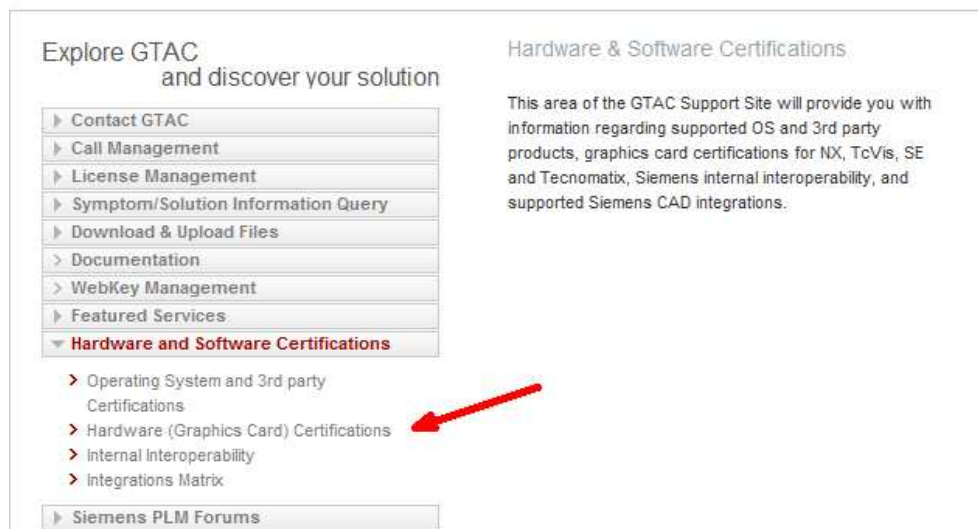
Explore GTAC
and discover your solution

Contact GTAC
Call Management
License Management
Symptom/Solution Information Query
Download & Upload Files
Documentation
WebKey Management
Featured Services
Hardware and Software Certifications

Operating System and 3rd party Certifications
Hardware (Graphics Card) Certifications
Internal Interoperability
Integrations Matrix

Siemens PLM Forums

Hardware & Software Certifications

This area of the GTAC Support Site will provide you with information regarding supported OS and 3rd party products, graphics card certifications for NX, TcVis, SE and Tecnomatix, Siemens internal interoperability, and supported Siemens CAD integrations.